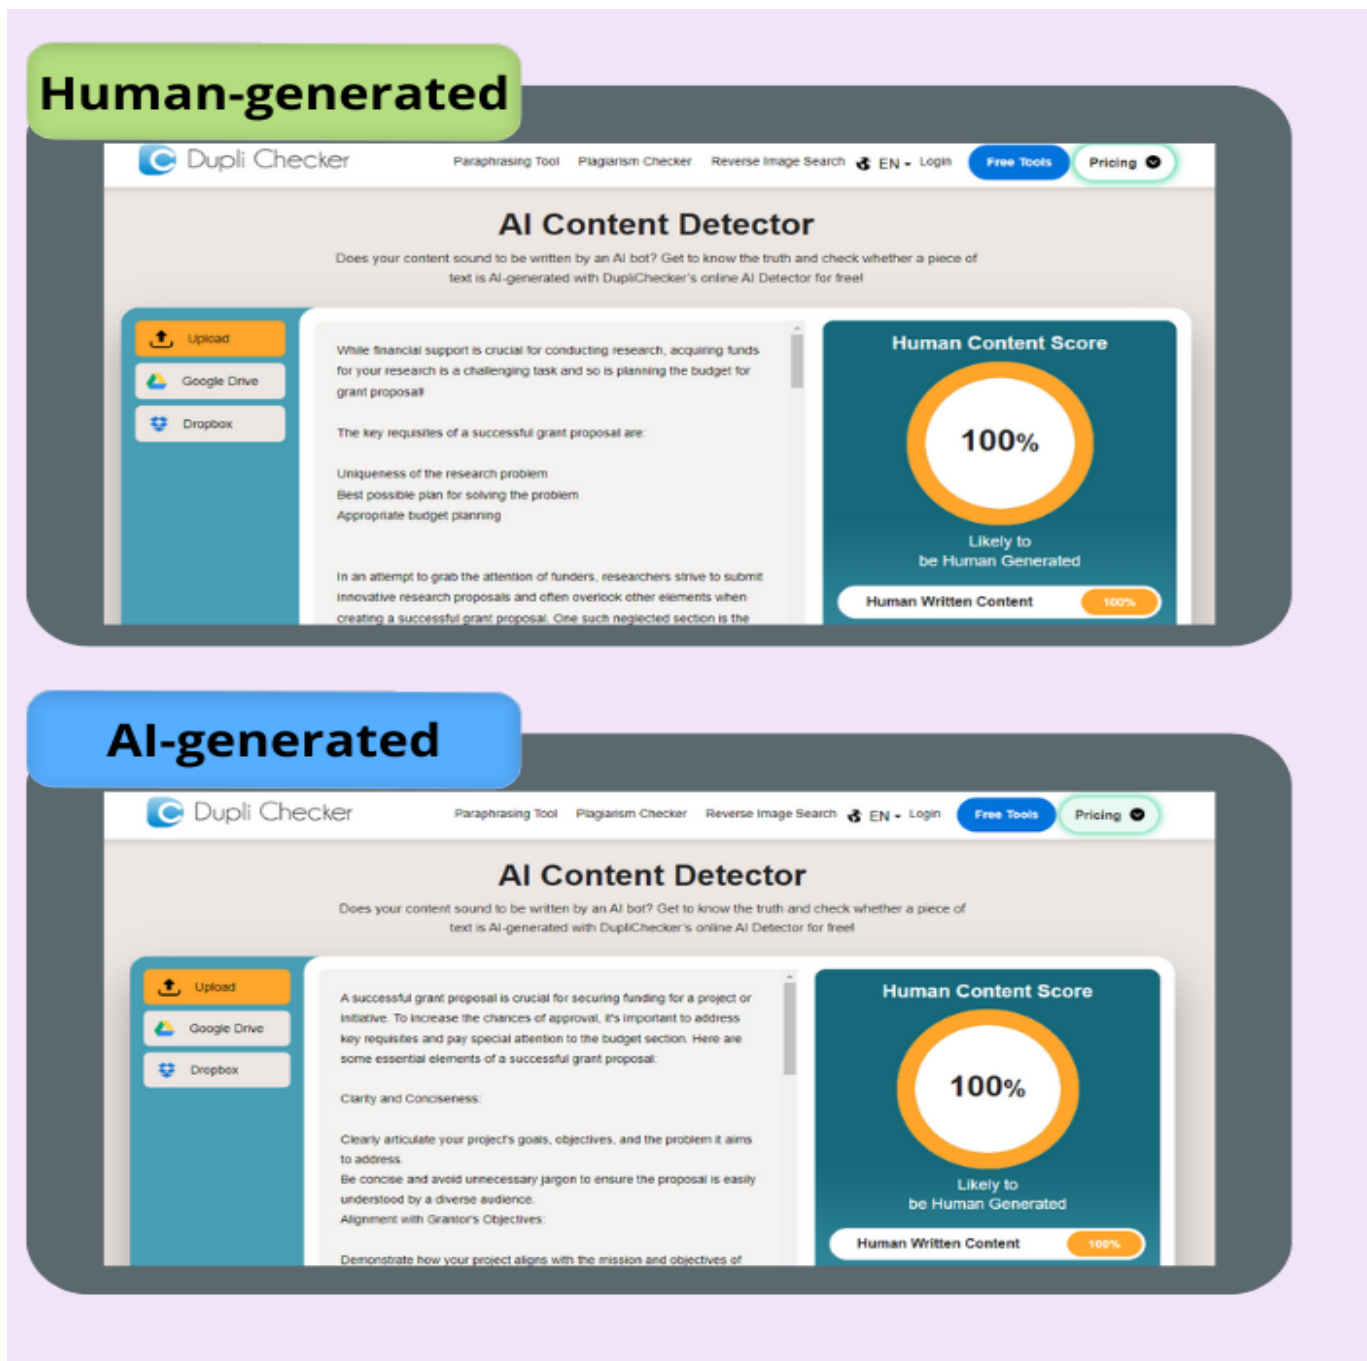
Human-generated

Dupli Checker

Paraphrasing Tool Plagiarism Checker Reverse Image Search EN Login Free Tools Pricing

AI Content Detector

Does your content sound to be written by an AI bot? Get to know the truth and check whether a piece of text is AI-generated with DupliChecker's online AI Detector for free!

Upload
Google Drive
Dropbox

While financial support is crucial for conducting research, acquiring funds for your research is a challenging task and so is planning the budget for grant proposal!

The key requisites of a successful grant proposal are:

Uniqueness of the research problem
Best possible plan for solving the problem
Appropriate budget planning

In an attempt to grab the attention of funders, researchers strive to submit innovative research proposals and often overlook other elements when creating a successful grant proposal. One such neglected section is the

Human Content Score

100%

Likely to be Human Generated

Human Written Content 100%

AI-generated

Dupli Checker

Paraphrasing Tool Plagiarism Checker Reverse Image Search EN Login Free Tools Pricing

AI Content Detector

Does your content sound to be written by an AI bot? Get to know the truth and check whether a piece of text is AI-generated with DupliChecker's online AI Detector for free!

Upload
Google Drive
Dropbox

A successful grant proposal is crucial for securing funding for a project or initiative. To increase the chances of approval, it's important to address key requisites and pay special attention to the budget section. Here are some essential elements of a successful grant proposal:

Clarity and Conciseness:

Clearly articulate your project's goals, objectives, and the problem it aims to address.
Be concise and avoid unnecessary jargon to ensure the proposal is easily understood by a diverse audience.
Alignment with Grantor's Objectives:

Demonstrate how your project aligns with the mission and objectives of

Human Content Score

100%

Likely to be Human Generated

Human Written Content 100%